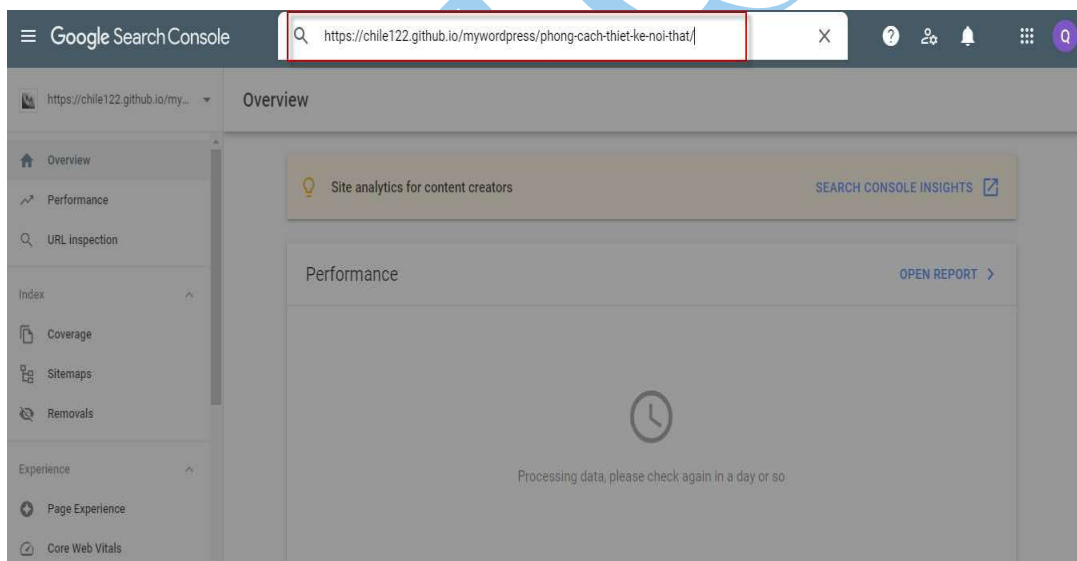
Google Search Console

https://chile122.github.io/mywordpress/phong-cach-thiet-ke-noi-that/

Q

https://chile122.github.io/my...

Overview

Overview

Performance

URL inspection

Index

Coverage

Sitemaps

Removals

Experience

Page Experience

Core Web Vitals

Site analytics for content creators

SEARCH CONSOLE INSIGHTS

Performance

OPEN REPORT

Processing data, please check again in a day or so